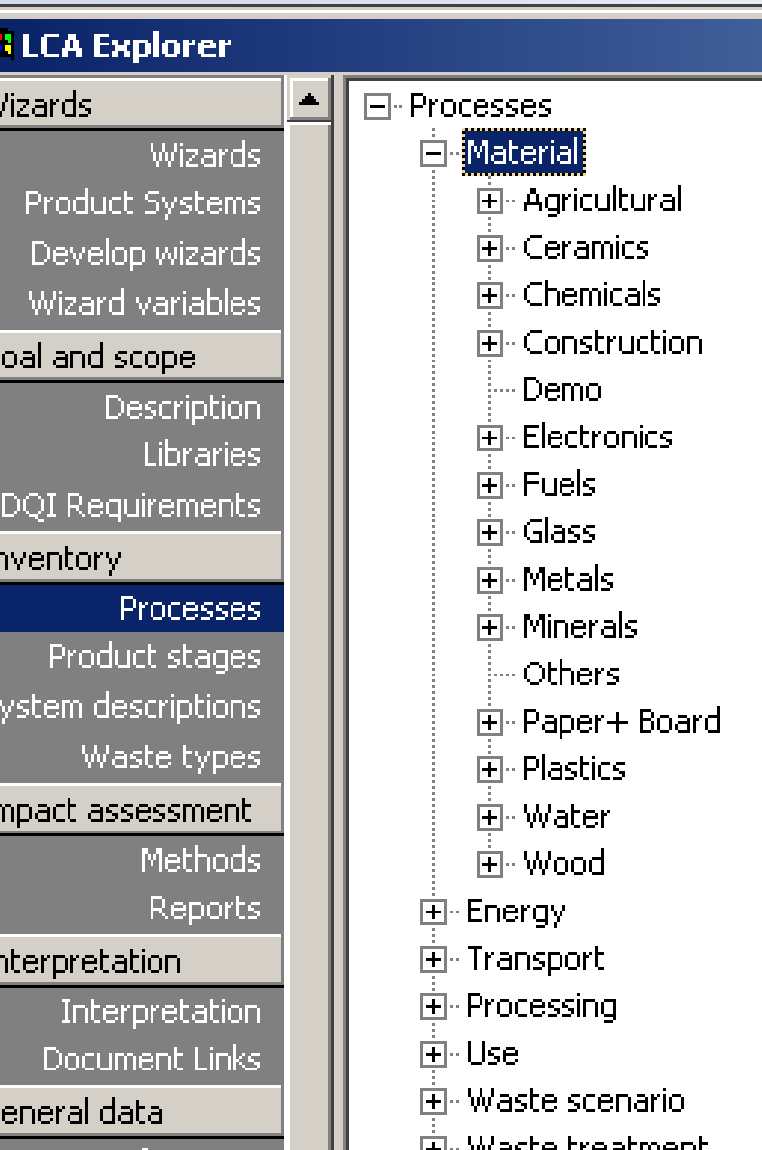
LCA Explorer

Vizards
Wizards
Product Systems
Develop wizards
Wizard variables
oal and scope
Description
Libraries
DQI Requirements
nventory
Processes
Product stages
ystem descriptions
Waste types
mpact assessment
Methods
Reports
nterpretation
Interpretation
Document Links
eneral data

Processes
Material
Agricultural
Ceramics
Chemicals
Construction
Demo
Electronics
Fuels
Glass
Metals
Minerals
Others
Paper+ Board
Plastics
Water
Wood
Energy
Transport
Processing
Use
Waste scenario
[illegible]